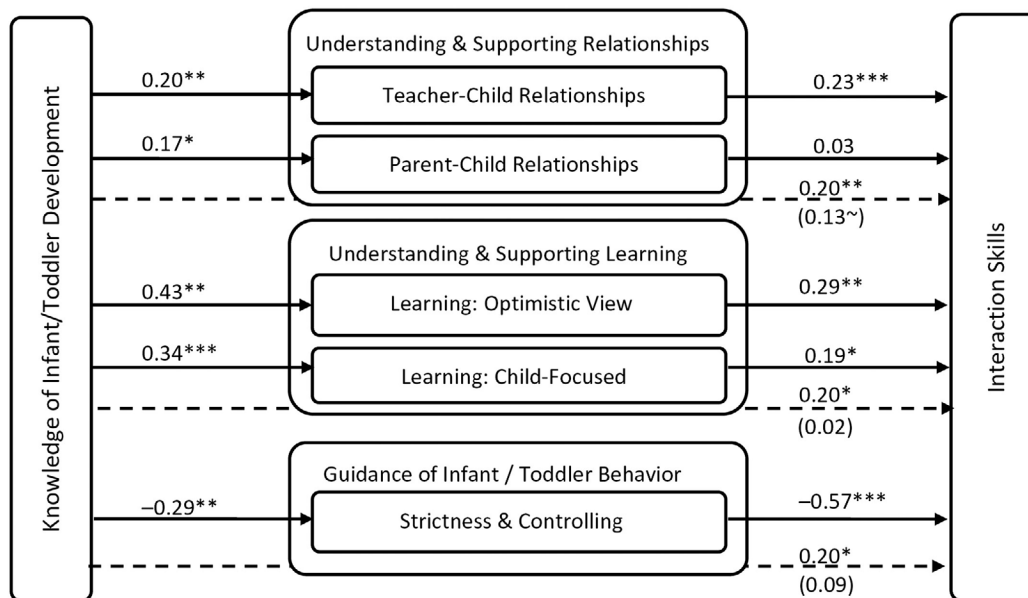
Knowledge of Infant/Toddler Development

Understanding & Supporting Relationships

0.20**

Teacher-Child Relationships

0.23***

0.17*

Parent-Child Relationships

0.03

0.20**
(0.13~)

Understanding & Supporting Learning

0.43**

Learning: Optimistic View

0.29**

0.34***

Learning: Child-Focused

0.19*

0.20*
(0.02)

Guidance of Infant / Toddler Behavior

–0.29**

Strictness & Controlling

–0.57***

0.20*
(0.09)

Interaction Skills